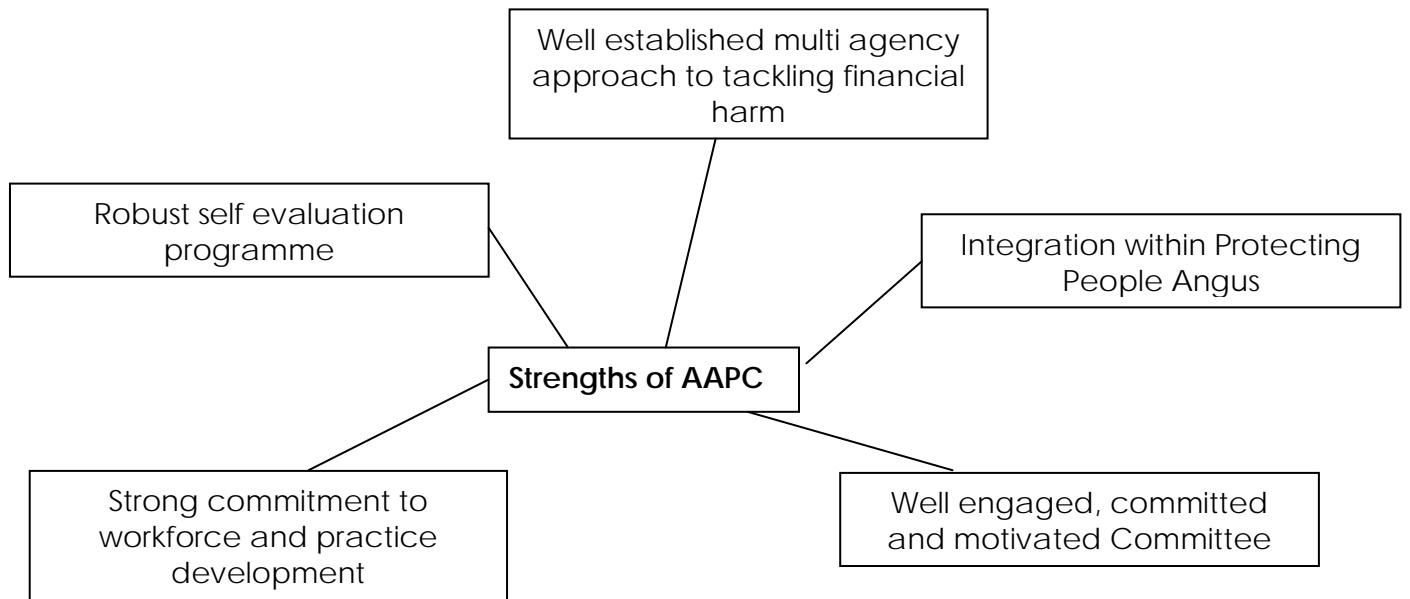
Well established multi agency approach to tackling financial harm

Robust self evaluation programme

Integration within Protecting People Angus

**Strengths of AAPC**

Strong commitment to workforce and practice development

Well engaged, committed and motivated Committee